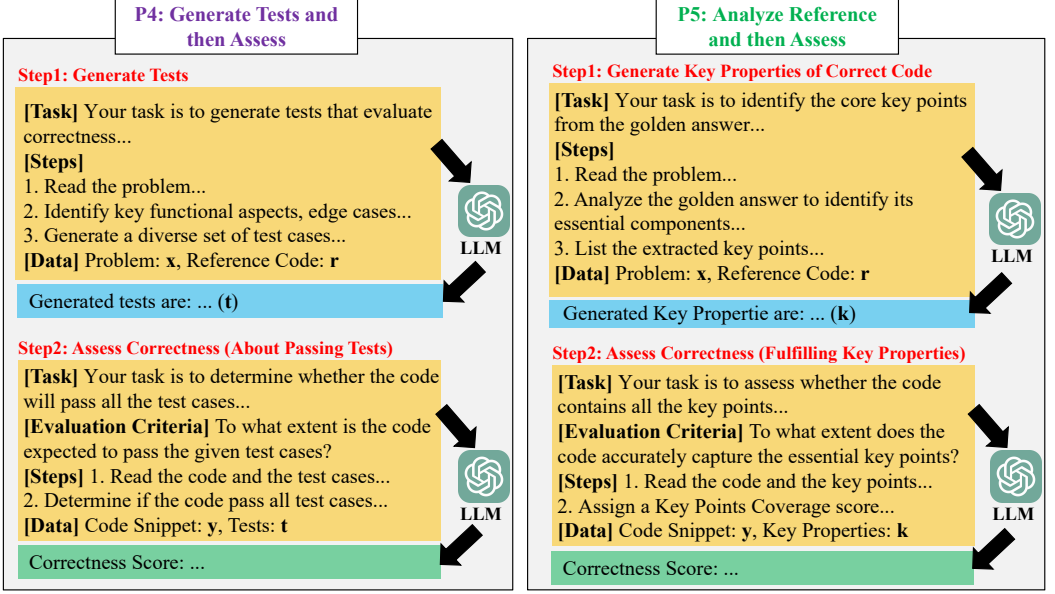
P4: Generate Tests and then Assess

Step1: Generate Tests

[Task] Your task is to generate tests that evaluate correctness...
[Steps]
1. Read the problem...
2. Identify key functional aspects, edge cases...
3. Generate a diverse set of test cases...
[Data] Problem: **x**, Reference Code: **r**

LLM

Generated tests are: ... (**t**)

Step2: Assess Correctness (About Passing Tests)

[Task] Your task is to determine whether the code will pass all the test cases...
[Evaluation Criteria] To what extent is the code expected to pass the given test cases?
[Steps] 1. Read the code and the test cases...
2. Determine if the code pass all test cases...
[Data] Code Snippet: **y**, Tests: **t**

LLM

Correctness Score: ...

P5: Analyze Reference and then Assess

Step1: Generate Key Properties of Correct Code

[Task] Your task is to identify the core key points from the golden answer...
[Steps]
1. Read the problem...
2. Analyze the golden answer to identify its essential components...
3. List the extracted key points...
[Data] Problem: **x**, Reference Code: **r**

LLM

Generated Key Propertie are: ... (**k**)

Step2: Assess Correctness (Fulfilling Key Properties)

[Task] Your task is to assess whether the code contains all the key points...
[Evaluation Criteria] To what extent does the code accurately capture the essential key points?
[Steps] 1. Read the code and the key points...
2. Assign a Key Points Coverage score...
[Data] Code Snippet: **y**, Key Properties: **k**

LLM

Correctness Score: ...